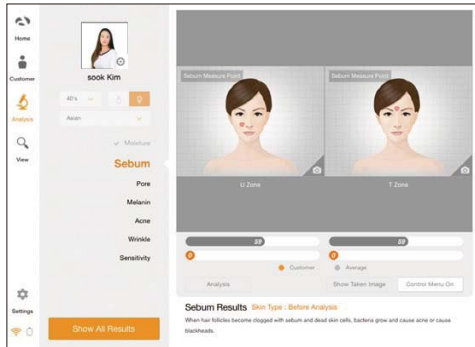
Home

Customer

Analysis

View

Settings

sook Kim

40's

Asian

Moisture

Sebum

Pore

Melanin

Acne

Wrinkle

Sensitivity

Show All Results

Sebum Measure Point

U Zone

Sebum Measure Point

T Zone

39

0

39

0

Customer

Average

Analysis

Show Taken Image

Control Menu On

Sebum Results Skin Type : Before Analysis

When hair follicles become clogged with sebum and dead skin cells, bacteria grow and cause acne or cause blackheads.